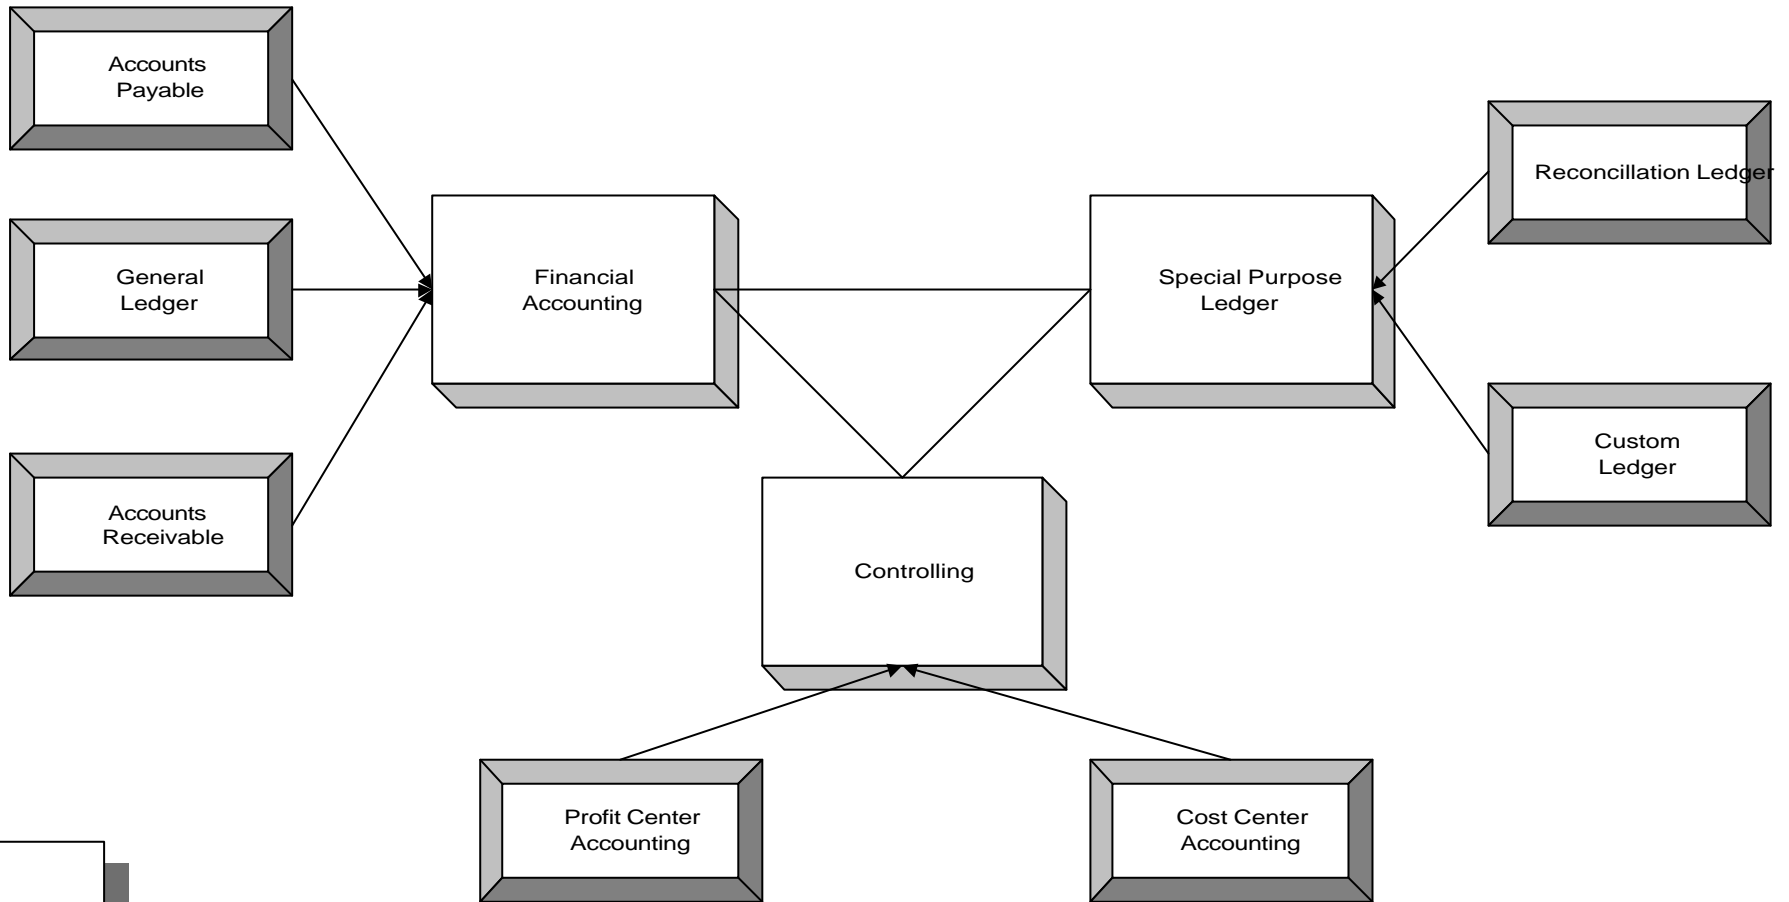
Accounts Payable

General Ledger

Accounts Receivable

Financial Accounting

Special Purpose Ledger

Reconcillation Ledger

Custom Ledger

Controlling

Profit Center Accounting

Cost Center Accounting